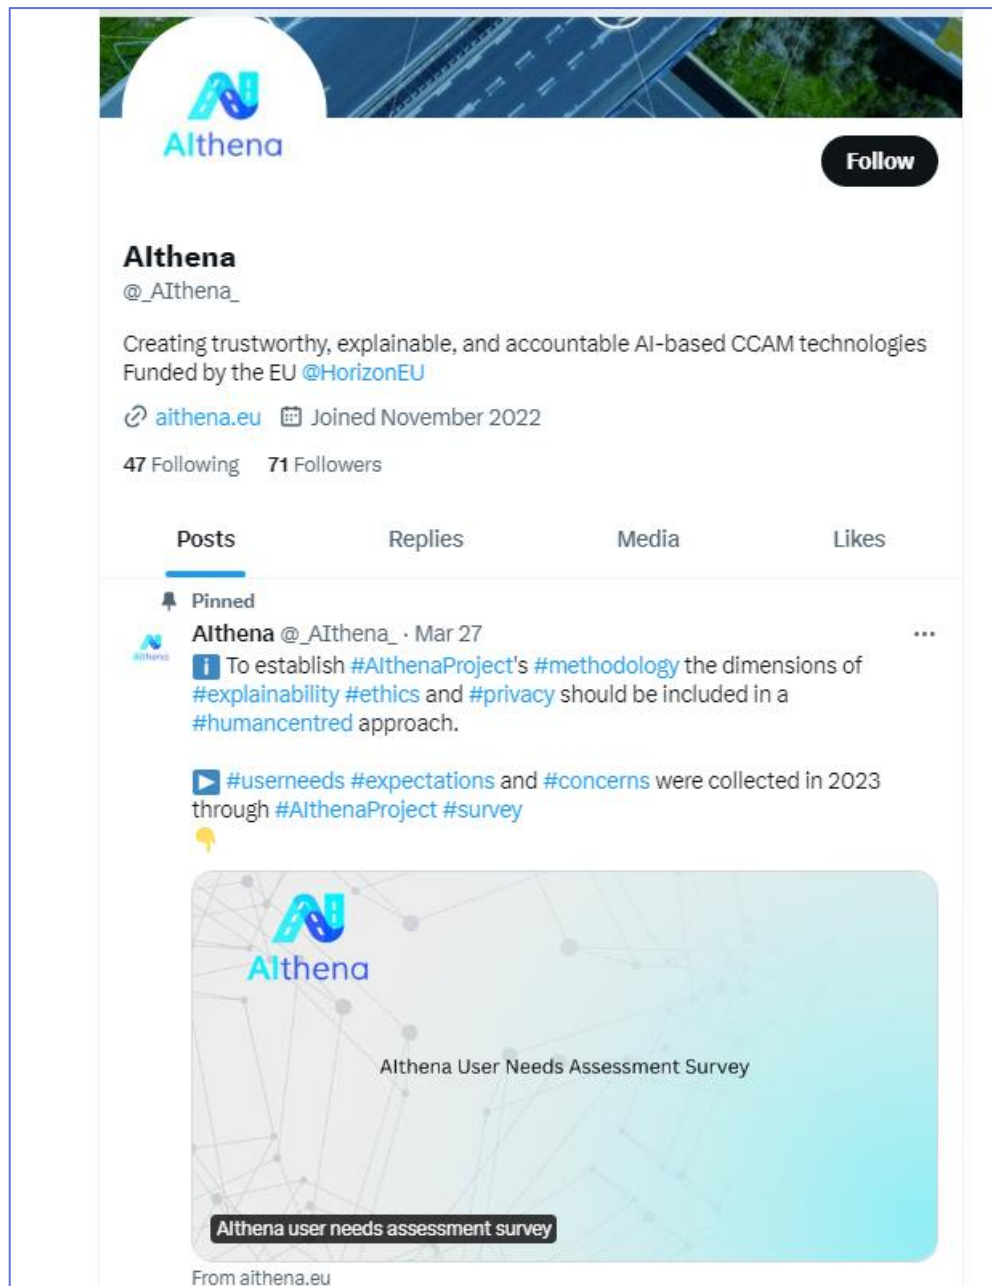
AIthena

Follow

AIthena
@_AIthena_

Creating trustworthy, explainable, and accountable AI-based CCAM technologies Funded by the EU @HorizonEU

aithena.eu Joined November 2022

47 Following 71 Followers

Posts Replies Media Likes

Pinned

AIthena @_AIthena_ · Mar 27

ℹ To establish #AIthenaProject's #methodology the dimensions of #explainability #ethics and #privacy should be included in a #humancentred approach.

▶ #userneeds #expectations and #concerns were collected in 2023 through #AIthenaProject #survey
👇

AIthena

AIthena User Needs Assessment Survey

AIthena user needs assessment survey

From aithena.eu